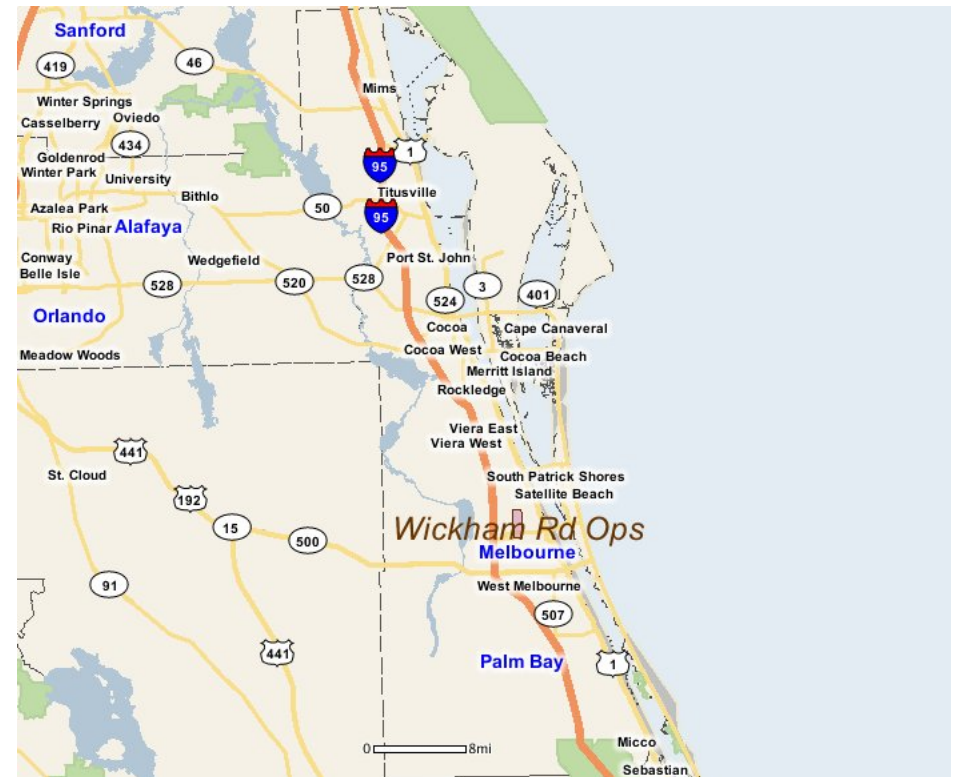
Sanford
419
46
Mims
Winter Springs
Casselberry
Oviedo
434
1
95
Goldenrod
Winter Park
University
Titusville
Bithlo
Azalea Park
50
95
Rio Pinar
Alafaya
Conway
Belle Isle
Wedgefield
Port St. John
528
520
528
524
3
401
Orlando
Cocoa
Cape Canaveral
Cocoa West
Cocoa Beach
Meadow Woods
Merritt Island
Rockledge
Viera East
Viera West
441
St. Cloud
South Patrick Shores
192
Satellite Beach
Wickham Rd Ops
15
500
Melbourne
West Melbourne
91
507
441
Palm Bay
1
0 8mi
Micco
Sebastian